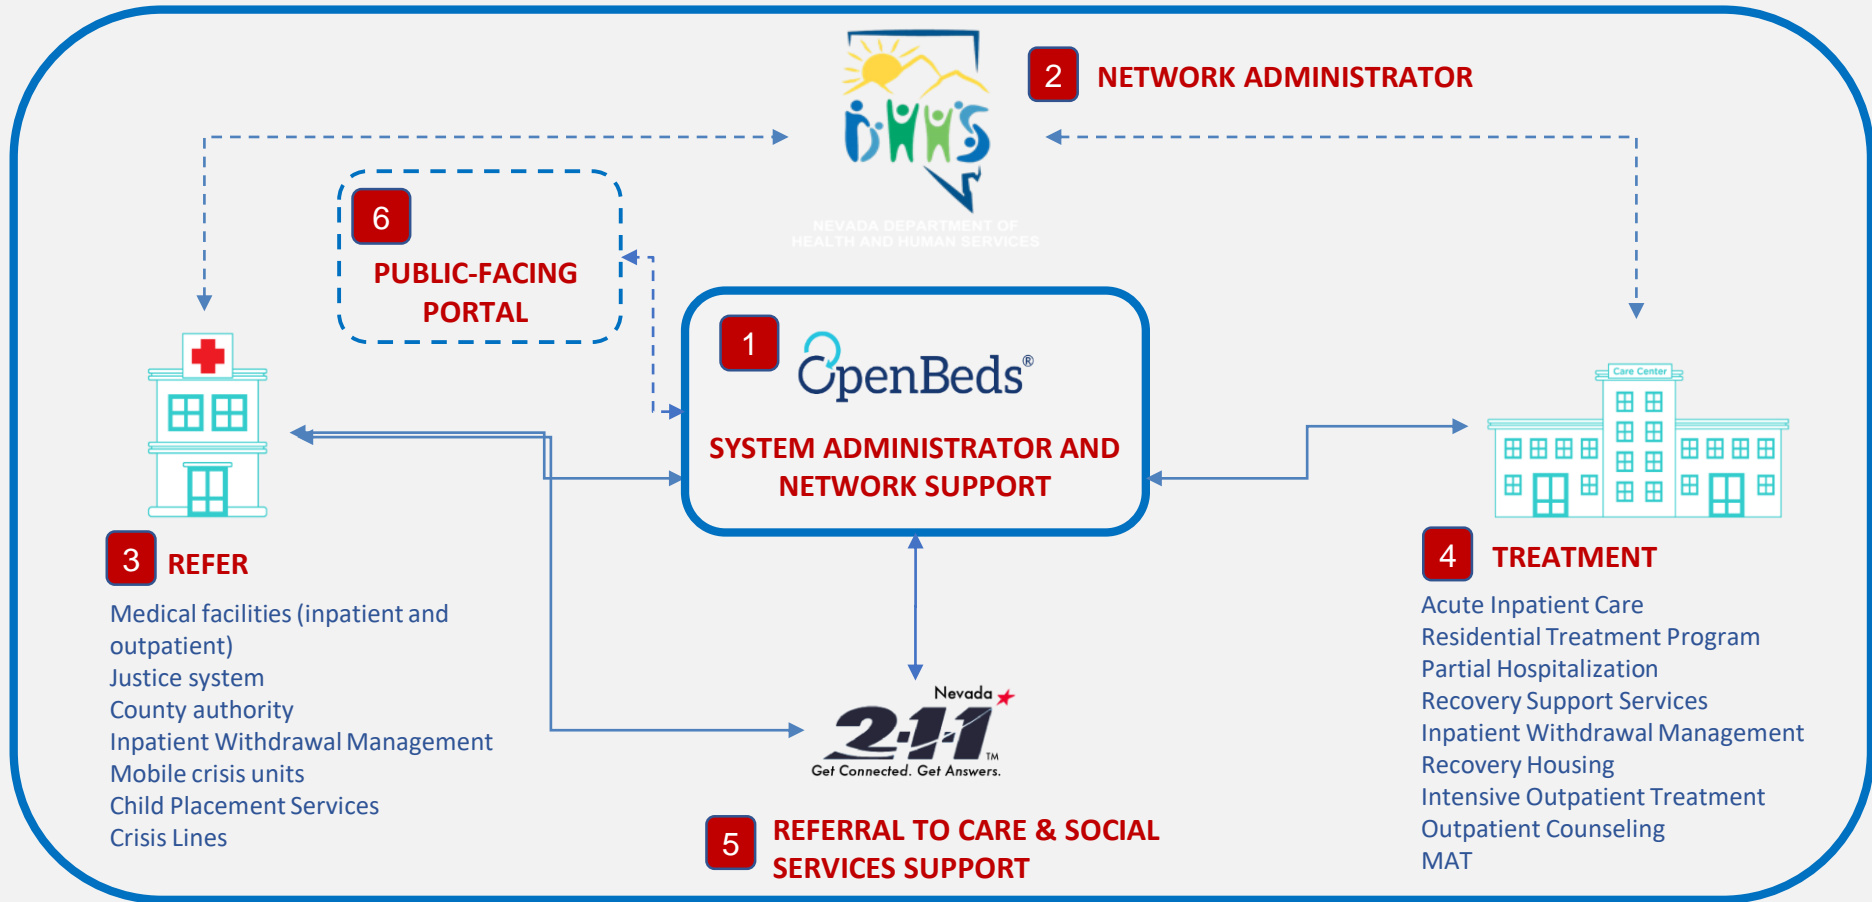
DHHS

NEVADA DEPARTMENT OF HEALTH AND HUMAN SERVICES

2 NETWORK ADMINISTRATOR

6 PUBLIC-FACING PORTAL

1 OpenBeds®

SYSTEM ADMINISTRATOR AND NETWORK SUPPORT

Care Center

3 REFER

Medical facilities (inpatient and outpatient)
Justice system
County authority
Inpatient Withdrawal Management
Mobile crisis units
Child Placement Services
Crisis Lines

Nevada 2-1-1 TM
Get Connected. Get Answers.

5 REFERRAL TO CARE & SOCIAL SERVICES SUPPORT

4 TREATMENT

Acute Inpatient Care
Residential Treatment Program
Partial Hospitalization
Recovery Support Services
Inpatient Withdrawal Management
Recovery Housing
Intensive Outpatient Treatment
Outpatient Counseling
MAT